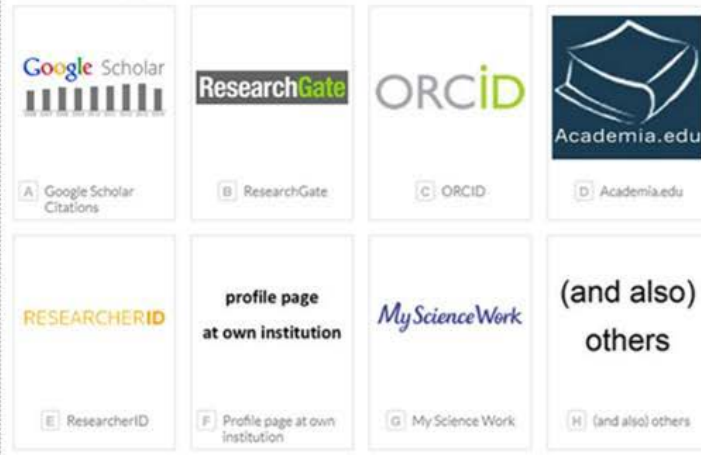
Google Scholar

A Google Scholar Citations

ResearchGate

B ResearchGate

ORCID

C ORCID

Academia.edu

D Academia.edu

RESEARCHERID

E ResearcherID

profile page at own institution

F Profile page at own institution

MyScienceWork

G My Science Work

(and also) others

H (and also) others